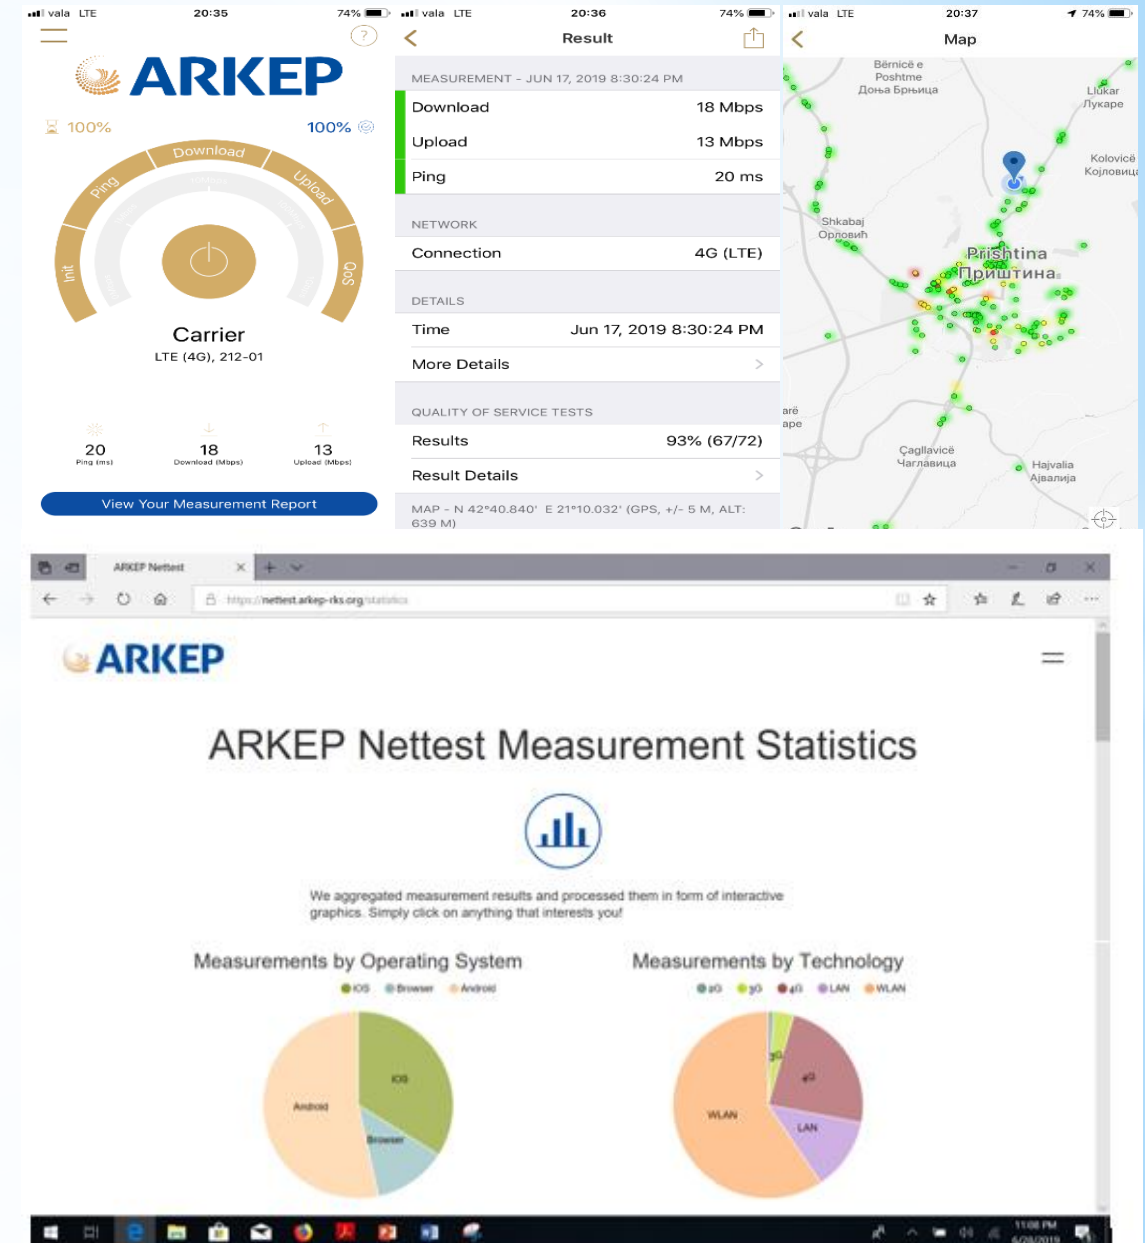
vala LTE 20:35 74%

ARKEP

100% 100%

Download
Ping
Upload
Init
QoS

Carrier
LTE (4G), 212-01

20
Ping (ms)

18
Download (Mbps)

13
Upload (Mbps)

View Your Measurement Report

vala LTE 20:36 74%

Result

MEASUREMENT - JUN 17, 2019 8:30:24 PM

| Download | 18 Mbps |
|---|---|
| Upload | 13 Mbps |
| Ping | 20 ms |

NETWORK

| Connection | 4G (LTE) |
|---|---|

DETAILS

| Time | Jun 17, 2019 8:30:24 PM |
|---|---|
| More Details | > |

QUALITY OF SERVICE TESTS

| Results | 93% (67/72) |
|---|---|
| Result Details | > |

MAP - N 42°40.840' E 21°10.032' (GPS, +/- 5 M, ALT: 639 M)

vala LTE 20:37 74%

Map

Bërnicë e Poshtme
Доња Брњица
Llukar
Лукаре
Koloviçë
Којловица
Shkabaj
Орловић
Prishtina
Приштина
arë
ape
Çagllavicë
Чагљавица
Hajvalia
Ајвалија

ARKEP Nettest
https://nettest.arkep-rks.org/statistics

ARKEP

ARKEP Nettest Measurement Statistics

We aggregated measurement results and processed them in form of interactive graphics. Simply click on anything that interests you!

Measurements by Operating System
iOS Browser Android

iOS
Android
Browser

Measurements by Technology
2G 3G 4G LAN WLAN

3G
4G
WLAN
LAN

11:08 PM
6/28/2019